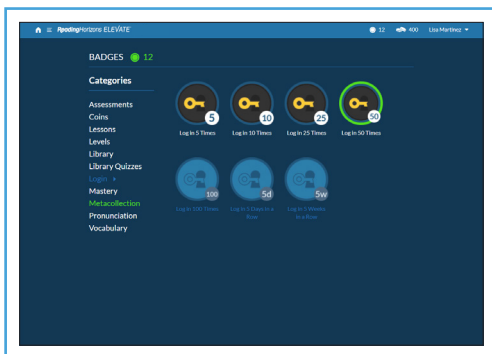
ReadingHorizons ELEVATE

12 400 Lisa Martinez

BADGES 12

Categories

Assessments
Coins
Lessons
Levels
Library
Library Quizzes
Login
Mastery
Metacollection
Pronunciation
Vocabulary

5
Log in 5 Times

10
Log in 10 Times

25
Log in 25 Times

50
Log in 50 Times

100
Log in 100 Times

5d
Log in 5 Days in a Row

5w
Log in 5 Weeks in a Row